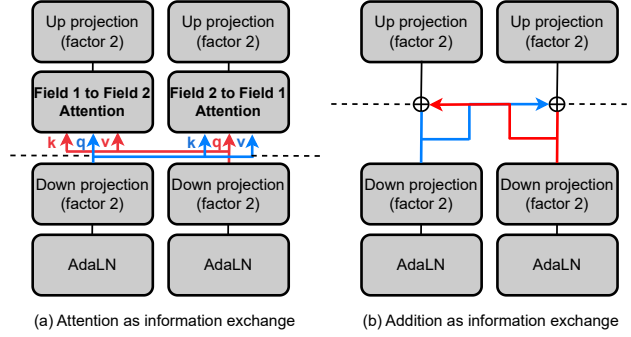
Up projection (factor 2)

Up projection (factor 2)

Field 1 to Field 2 Attention

Field 2 to Field 1 Attention

k q v

k q v

Down projection (factor 2)

Down projection (factor 2)

AdaLN

AdaLN

(a) Attention as information exchange

Up projection (factor 2)

Up projection (factor 2)

Down projection (factor 2)

Down projection (factor 2)

AdaLN

AdaLN

(b) Addition as information exchange